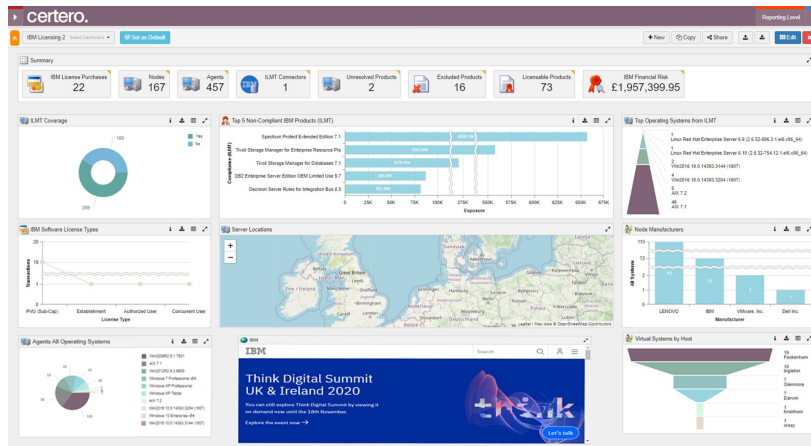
certero.

Reporting Level

IBM Licensing 2 Select Dashboard

Set as Default

+ New Copy Share Edit

Summary

IBM License Purchases 22

Nodes 167

Agents 457

ILMT Connectors 1

Unresolved Products 2

Excluded Products 16

Licensable Products 73

IBM Financial Risk £1,957,399.95

ILMT Coverage

Yes
No

Top 5 Non-Compliant IBM Products (ILMT)

Spectrum Protect Extended Edition 7.1
Tivoli Storage Manager for Enterprise Resource Pla
Tivoli Storage Manager for Databases 7.1
DB2 Enterprise Server Edition OEM Limited Use 9.7
Decision Server Rules for Integration Bus 8.5

Compliance (ILMT)

0 25K 50K 75K 100K 525K 550K 575K 600K 625K 650K 675K

Exposure

Top Operating Systems from ILMT

Linux Red Hat Enterprise Server 6.9 (2.6.32-696.3.1.el6.x86_64)
Linux Red Hat Enterprise Server 6.10 (2.6.32-754.12.1.el6.x86_64)
Win2016 10.0.14393.3144 (1607)
Win2016 10.0.14393.3204 (1607)
AIX 7.2
AIX 7.1

IBM Software License Types

Transactions

PVU (Sub-Cap) Establishment Authorized User Concurrent User

License Type

Server Locations

Leaflet | Map data © OpenStreetMap contributors

Node Manufacturers

LENOVO IBM VMware, Inc. Dell Inc.

All Systems

Manufacturer

Agents All Operating Systems

Windows 7 Professional x64
Windows XP Professional
AIX 7.1
AIX 7.2

IBM

Search

Think Digital Summit UK & Ireland 2020

You can still explore Think Digital Summit by viewing it on demand now until the 18th November.

Explore the event now →

Let's talk

Virtual Systems by Host